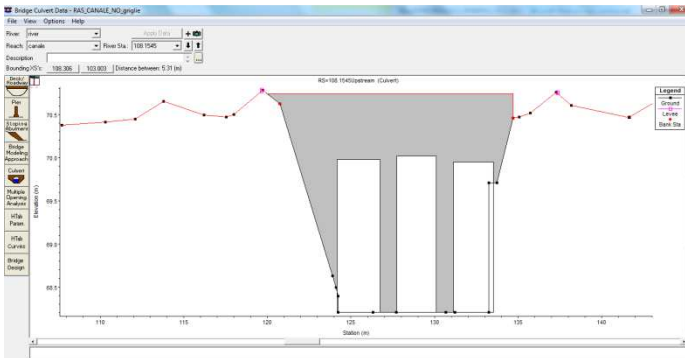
Bridge Culvert Data - RAS_CANALE_NO_griglie

File View Options Help

River: river
Reach: canale
River Sta.: 108.1545
Apply Data
Description
Bounding XS's: 108.306 103.803 Distance between: 5.31 (m)

Deck/Roadway
Pier
Sloping Abutment
Bridge Modeling Approach
Culvert
Multiple Opening Analysis
HTab Param.
HTab Curves
Bridge Design

RS=108.1545 Upstream (Culvert)

Legend
Ground
Levee
Bank Sta

Elevation (m)
70.5
70.0
69.5
69.0
68.5

Station (m)
110
115
120
125
130
135
140